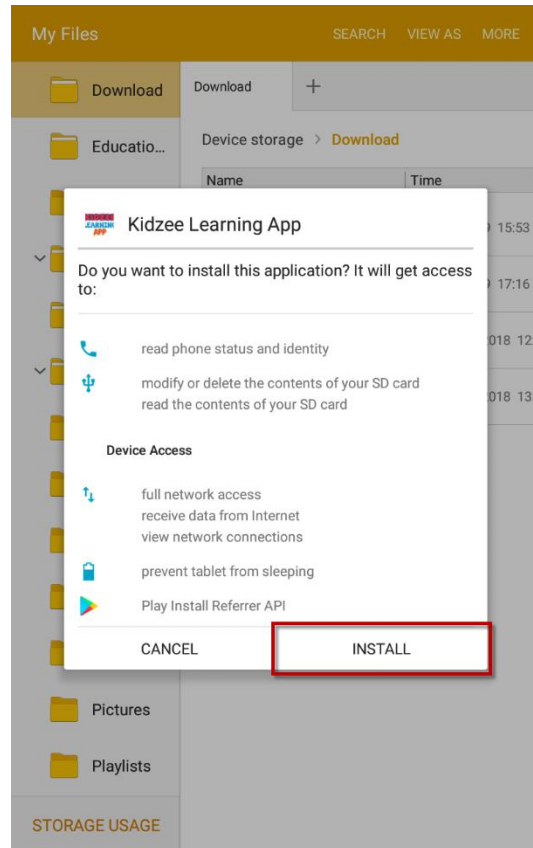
My Files SEARCH VIEW AS MORE

Download

Educatio...

Download +

Device storage > Download

Name Time

15:53

17:16

018 12

018 13

Kidzee Learning App

Do you want to install this application? It will get access to:

read phone status and identity

modify or delete the contents of your SD card
read the contents of your SD card

Device Access

full network access
receive data from Internet
view network connections

prevent tablet from sleeping

Play Install Referrer API

CANCEL INSTALL

Pictures

Playlists

STORAGE USAGE